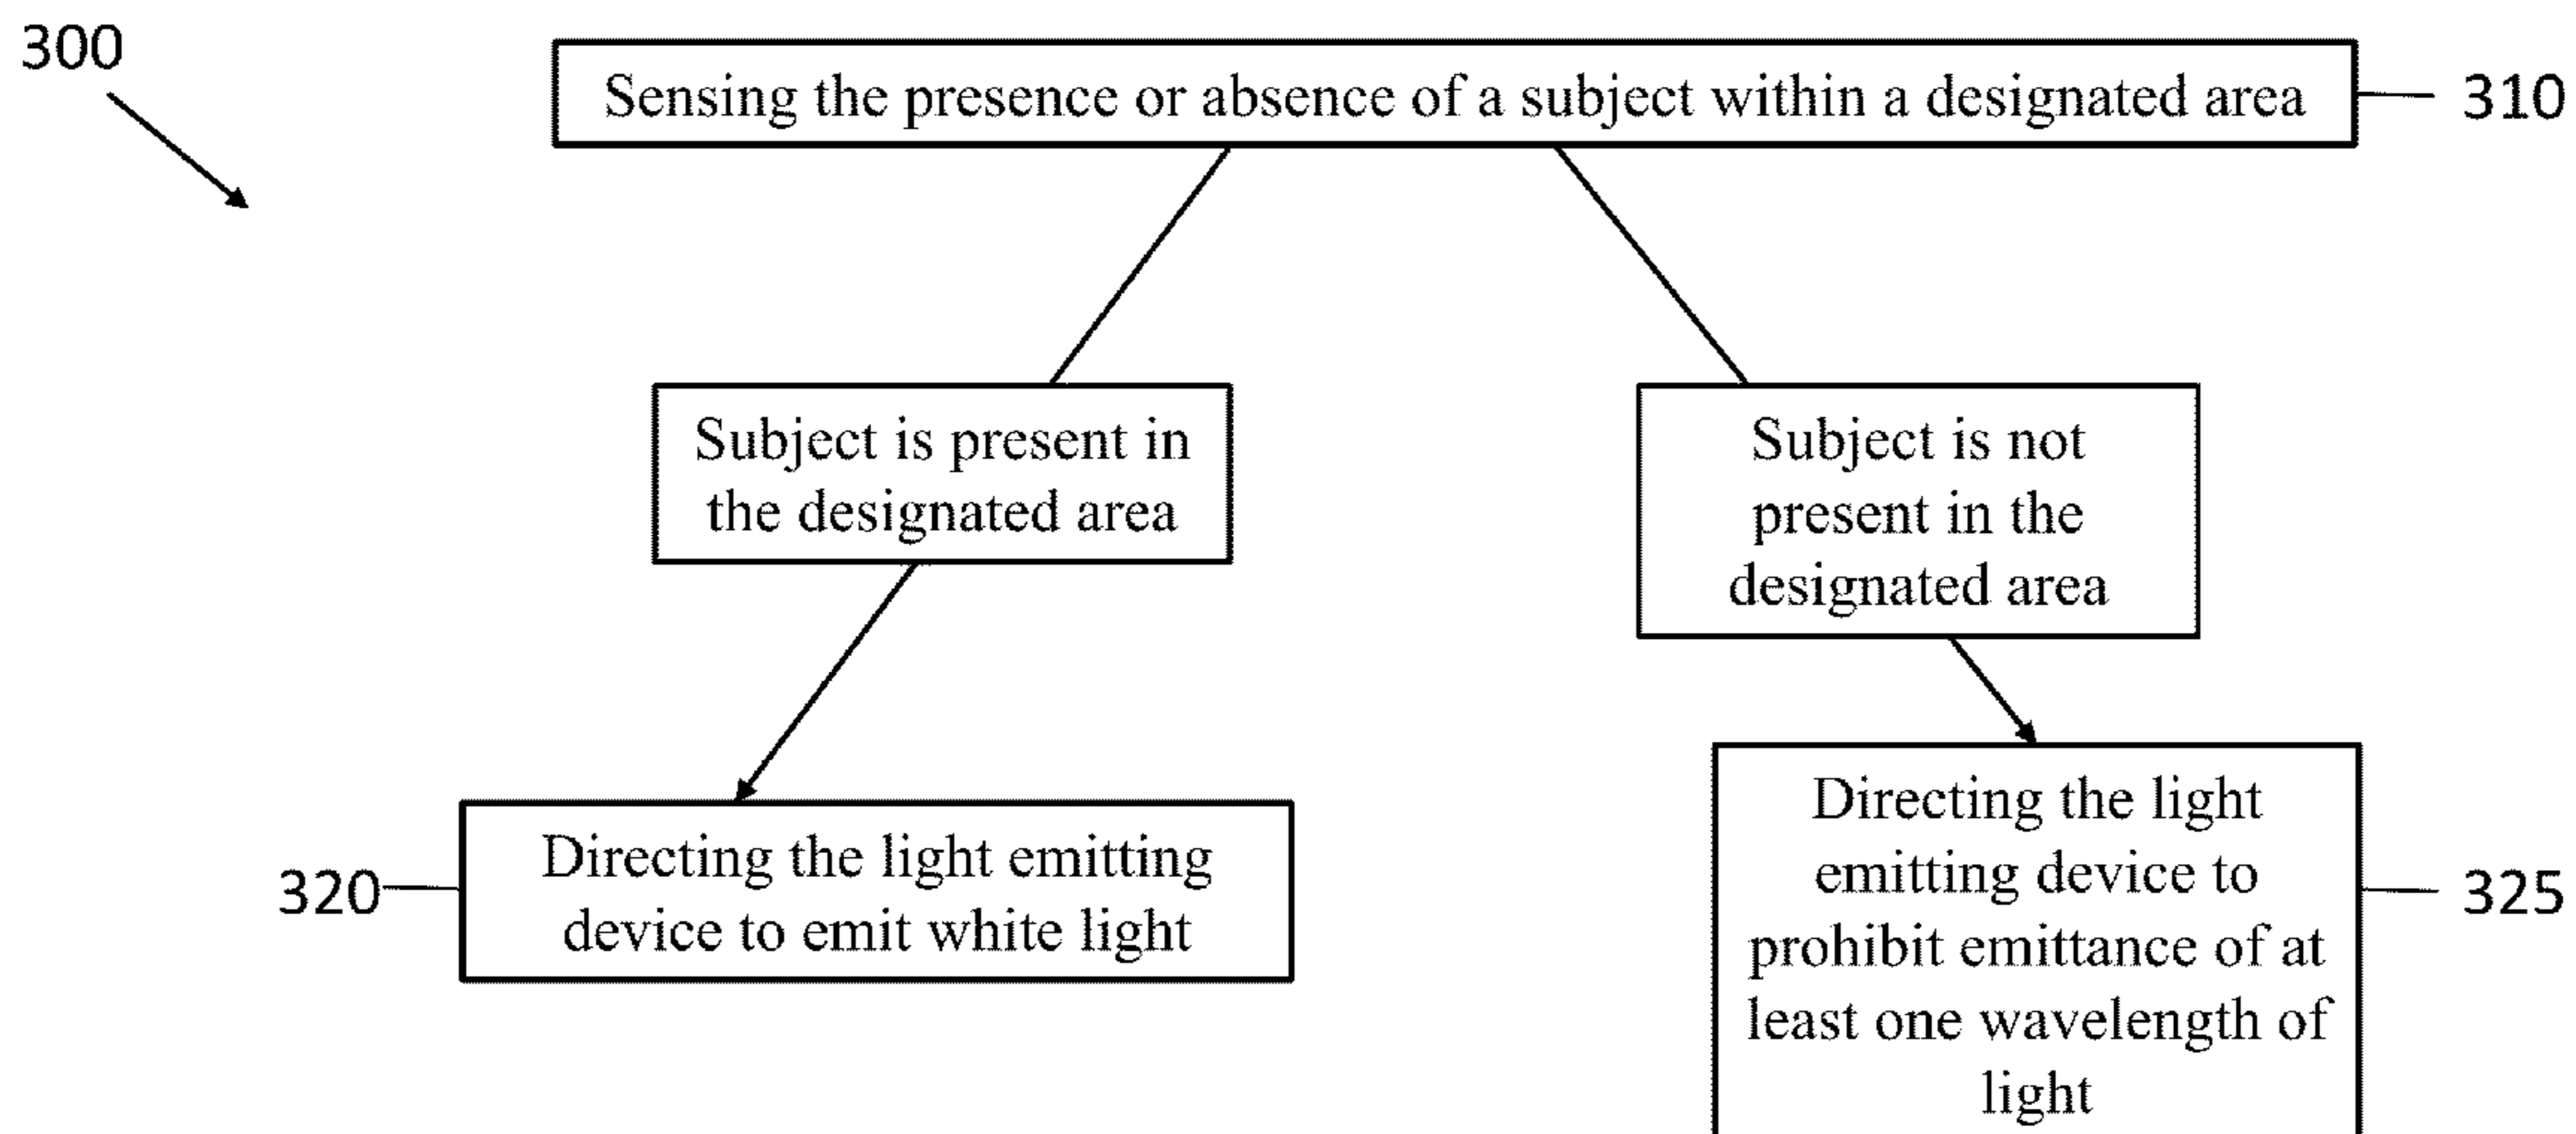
300

Sensing the presence or absence of a subject within a designated area

310

Subject is present in the designated area

Subject is not present in the designated area

320

Directing the light emitting device to emit white light

Directing the light emitting device to prohibit emittance of at least one wavelength of light

325